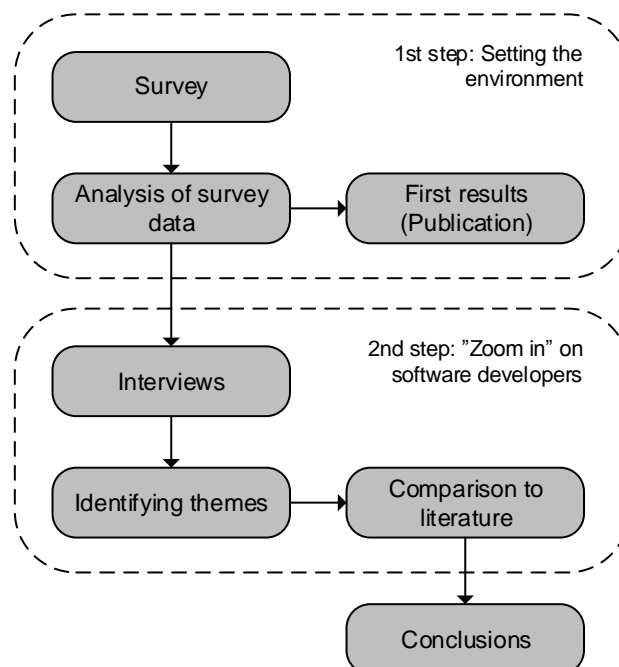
1st step: Setting the environment

Survey

Analysis of survey data

First results (Publication)

2nd step: ”Zoom in” on software developers

Interviews

Identifying themes

Comparison to literature

Conclusions